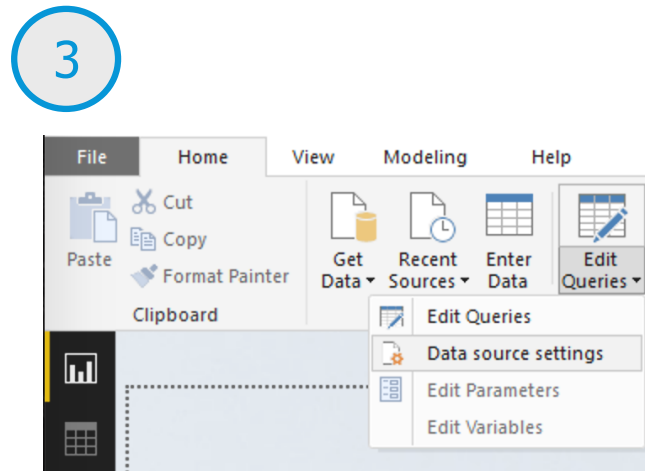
3

File Home View Modeling Help

Paste

Cut

Copy

Format Painter

Clipboard

Get Data ▾

Recent Sources ▾

Enter Data

Edit Queries ▾

Edit Queries

Data source settings

Edit Parameters

Edit Variables